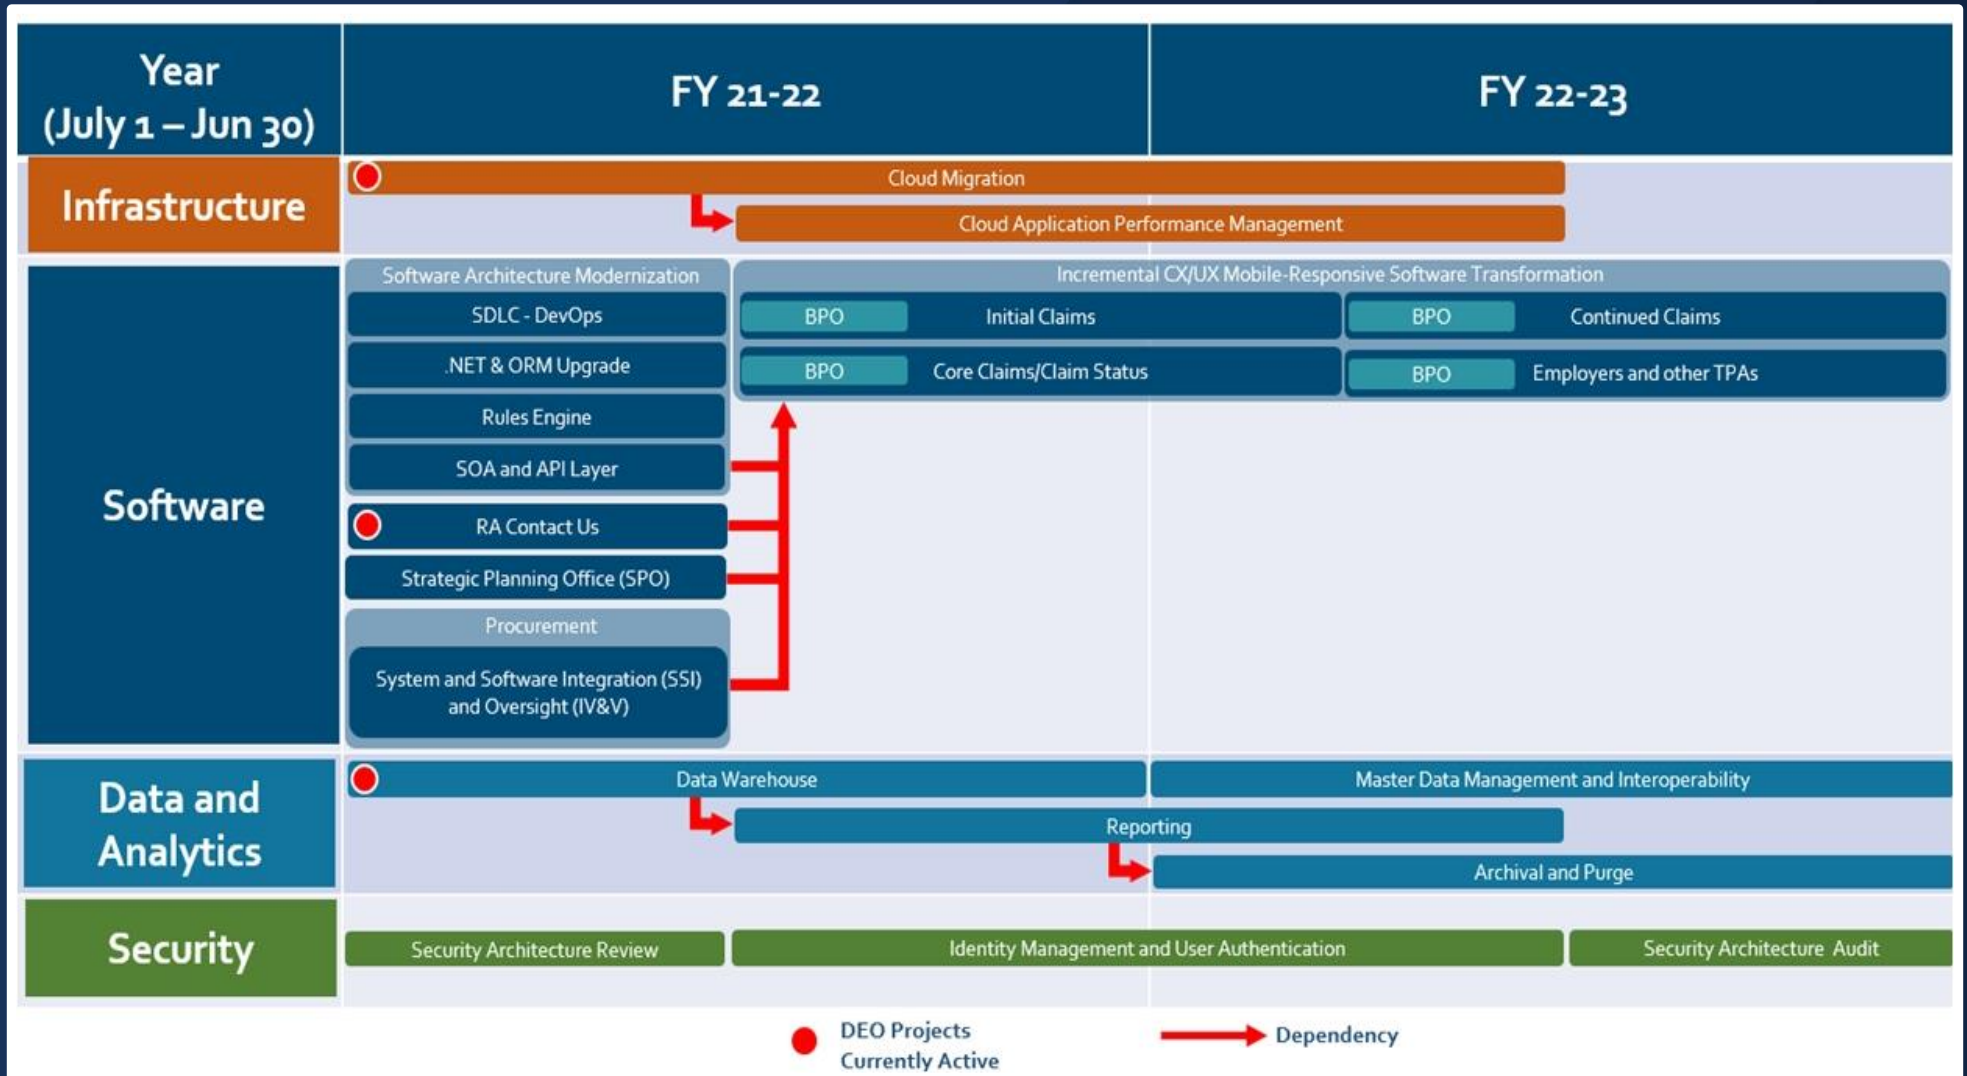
Year (July 1 – Jun 30)

FY 21-22

FY 22-23

Infrastructure

Cloud Migration

Cloud Application Performance Management

Software

Software Architecture Modernization

SDLC - DevOps

.NET & ORM Upgrade

Rules Engine

SOA and API Layer

RA Contact Us

Strategic Planning Office (SPO)

Procurement

System and Software Integration (SSI) and Oversight (IV&V)

Incremental CX/UX Mobile-Responsive Software Transformation

BPO Initial Claims

BPO Continued Claims

BPO Core Claims/Claim Status

BPO Employers and other TPAs

Data and Analytics

Data Warehouse

Master Data Management and Interoperability

Reporting

Archival and Purge

Security

Security Architecture Review

Identity Management and User Authentication

Security Architecture Audit

DEO Projects Currently Active

Dependency